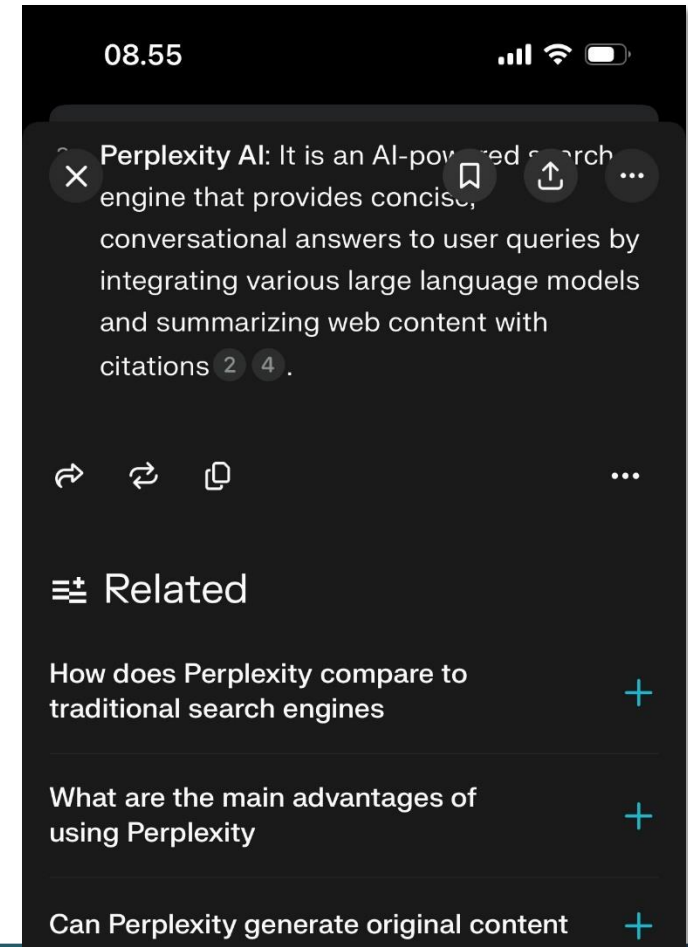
08.55

Perplexity AI: It is an AI-pow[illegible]red s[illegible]arch engine that provides concis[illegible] conversational answers to user queries by integrating various large language models and summarizing web content with citations 2 4 .

Related

How does Perplexity compare to traditional search engines

What are the main advantages of using Perplexity

Can Perplexity generate original content